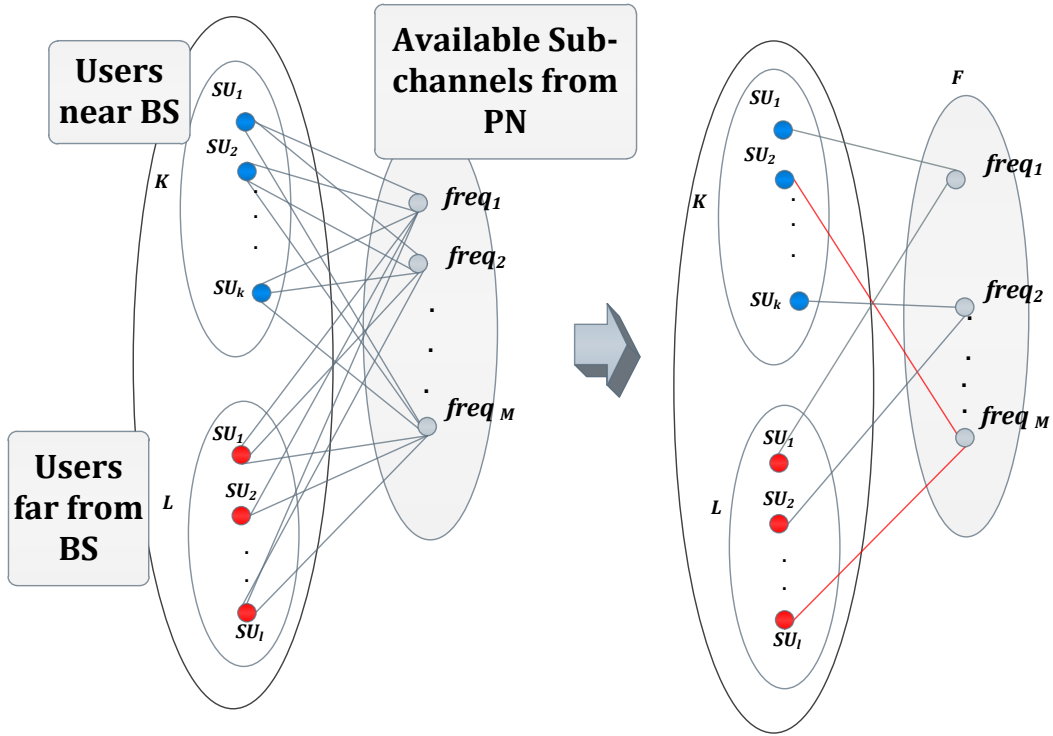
Users near BS

Available Sub-channels from PN

K

$SU_1$

$SU_2$

$SU_k$

$freq_1$

$freq_2$

$freq_M$

Users far from BS

L

$SU_1$

$SU_2$

$SU_l$

F

K

$SU_1$

$SU_2$

$SU_k$

$freq_1$

$freq_2$

$freq_M$

L

$SU_1$

$SU_2$

$SU_l$